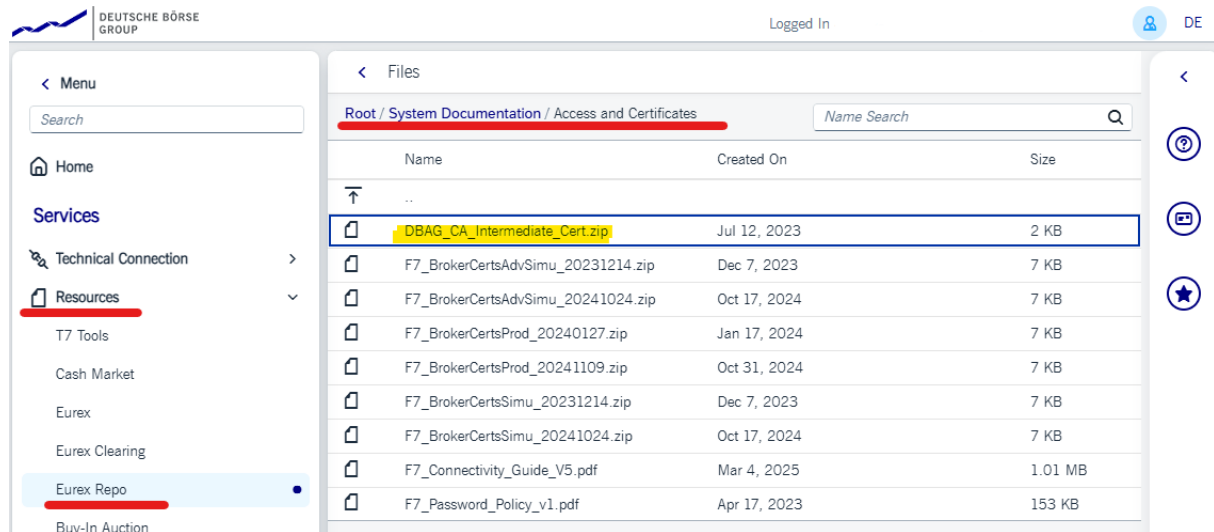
DEUTSCHE BÖRSE GROUP

Logged In

DE

Menu

Search

Home

Services

Technical Connection

Resources

T7 Tools

Cash Market

Eurex

Eurex Clearing

Eurex Repo

Buy-In Auction

Files

Root / System Documentation / Access and Certificates

Name Search

| | Name | Created On | Size |
|---|---|---|---|
| | .. | | |
| | DBAG_CA_Intermediate_Cert.zip | Jul 12, 2023 | 2 KB |
| | F7_BrokerCertsAdvSimu_20231214.zip | Dec 7, 2023 | 7 KB |
| | F7_BrokerCertsAdvSimu_20241024.zip | Oct 17, 2024 | 7 KB |
| | F7_BrokerCertsProd_20240127.zip | Jan 17, 2024 | 7 KB |
| | F7_BrokerCertsProd_20241109.zip | Oct 31, 2024 | 7 KB |
| | F7_BrokerCertsSimu_20231214.zip | Dec 7, 2023 | 7 KB |
| | F7_BrokerCertsSimu_20241024.zip | Oct 17, 2024 | 7 KB |
| | F7_Connectivity_Guide_V5.pdf | Mar 4, 2025 | 1.01 MB |
| | F7_Password_Policy_v1.pdf | Apr 17, 2023 | 153 KB |